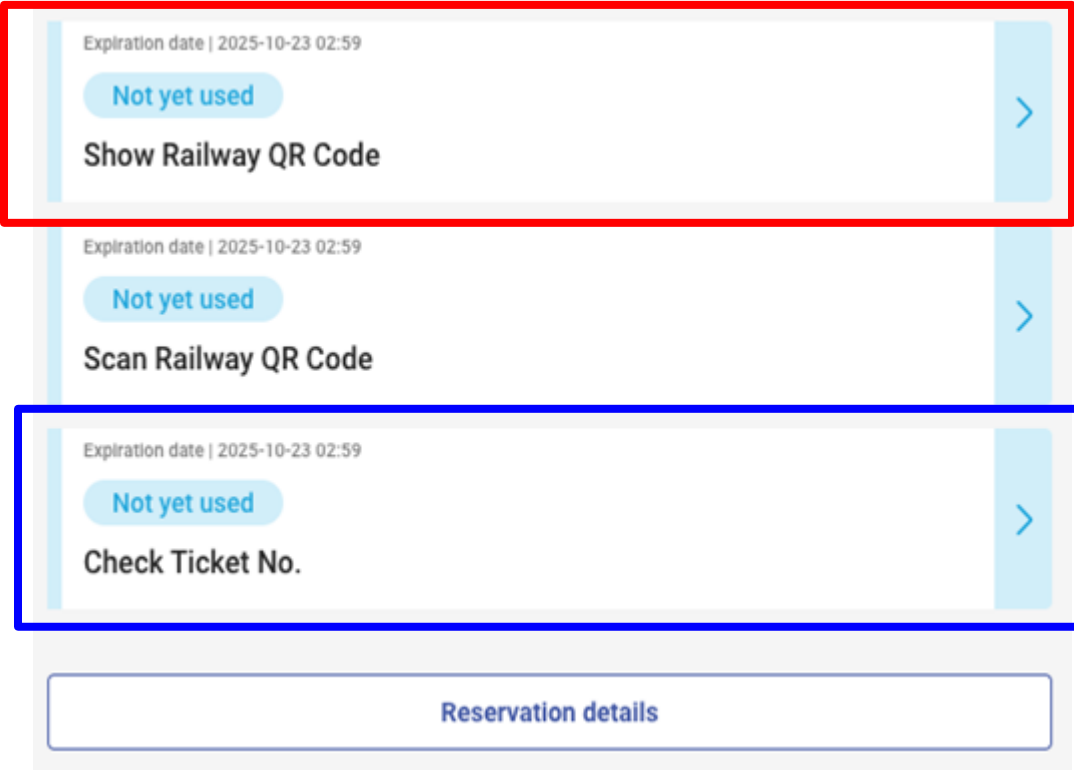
Expiration date | 2025-10-23 02:59

Not yet used

Show Railway QR Code

Expiration date | 2025-10-23 02:59

Not yet used

Scan Railway QR Code

Expiration date | 2025-10-23 02:59

Not yet used

Check Ticket No.

Reservation details